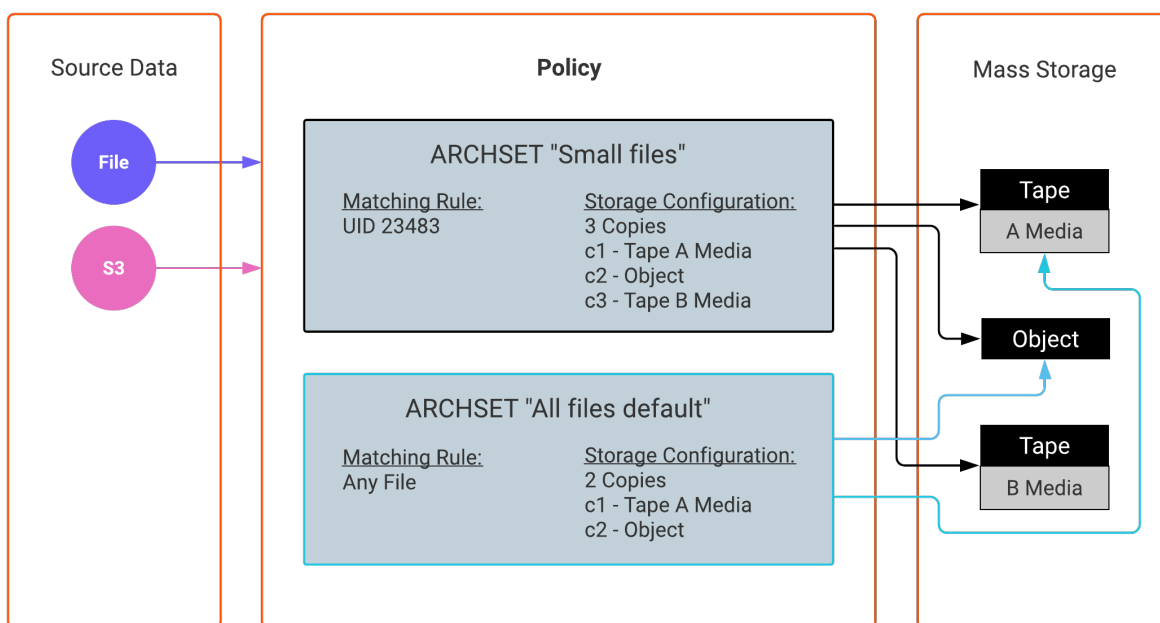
Source Data

File

S3

Policy

ARCHSET "Small files"

Matching Rule:
UID 23483

Storage Configuration:
3 Copies
c1 - Tape A Media
c2 - Object
c3 - Tape B Media

ARCHSET "All files default"

Matching Rule:
Any File

Storage Configuration:
2 Copies
c1 - Tape A Media
c2 - Object

Mass Storage

Tape
A Media

Object

Tape
B Media